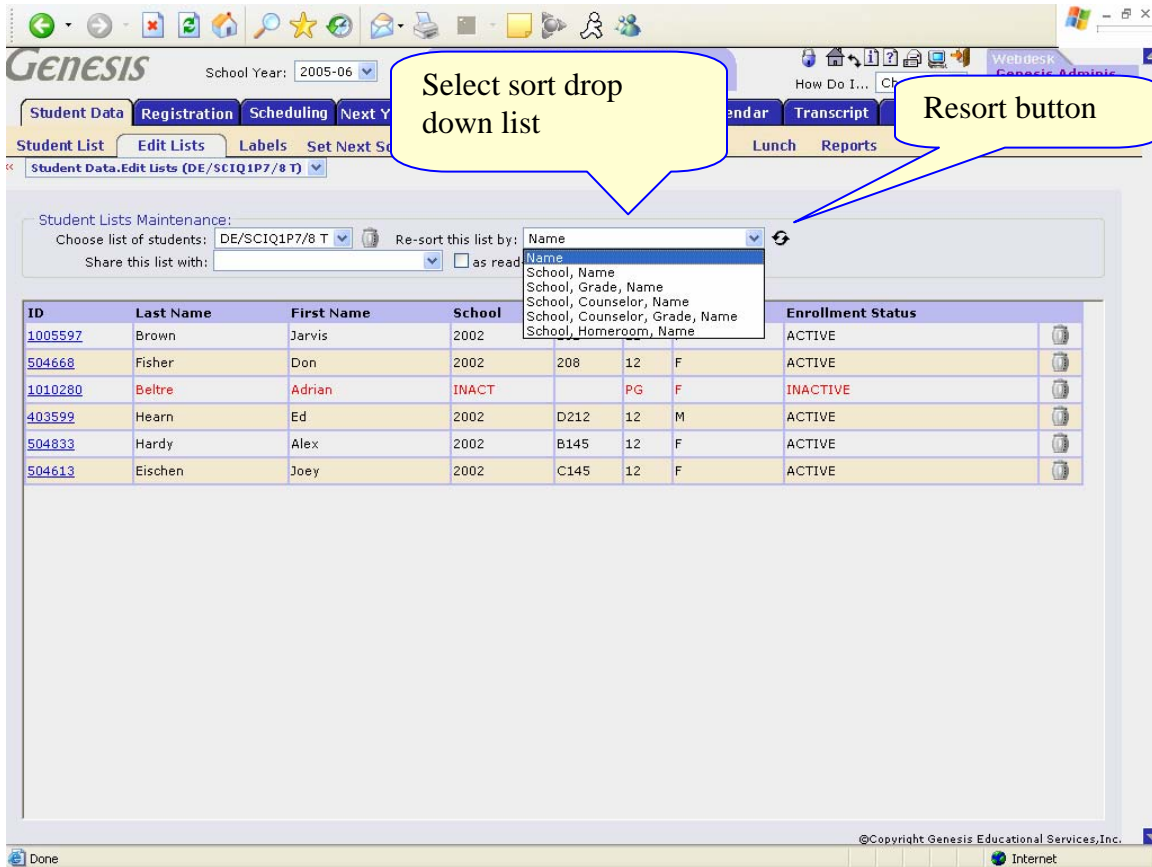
GENESIS School Year: 2005-06

How Do I... Ch

Webdesk
Genesis Adminis

Select sort drop down list

Resort button

Student Data | Registration | Scheduling | Next Y | endar | Transcript

Student List | Edit Lists | Labels | Set Next Sc | Lunch | Reports

Student Data.Edit Lists (DE/SCIQ1P7/8 T)

Student Lists Maintenance:
Choose list of students: DE/SCIQ1P7/8 T
Re-sort this list by: Name
Share this list with:
as read

Name
School, Name
School, Grade, Name
School, Counselor, Name
School, Counselor, Grade, Name
School, Homeroom, Name

| ID | Last Name | First Name | School | | | | Enrollment Status | |
|---|---|---|---|---|---|---|---|---|
| 1005597 | Brown | Jarvis | 2002 | | | | ACTIVE | |
| 504668 | Fisher | Don | 2002 | 208 | 12 | F | ACTIVE | |
| 1010280 | Beltre | Adrian | INACT | | PG | F | INACTIVE | |
| 403599 | Hearn | Ed | 2002 | D212 | 12 | M | ACTIVE | |
| 504833 | Hardy | Alex | 2002 | B145 | 12 | F | ACTIVE | |
| 504613 | Eischen | Joey | 2002 | C145 | 12 | F | ACTIVE | |

©Copyright Genesis Educational Services,Inc.

Done

Internet